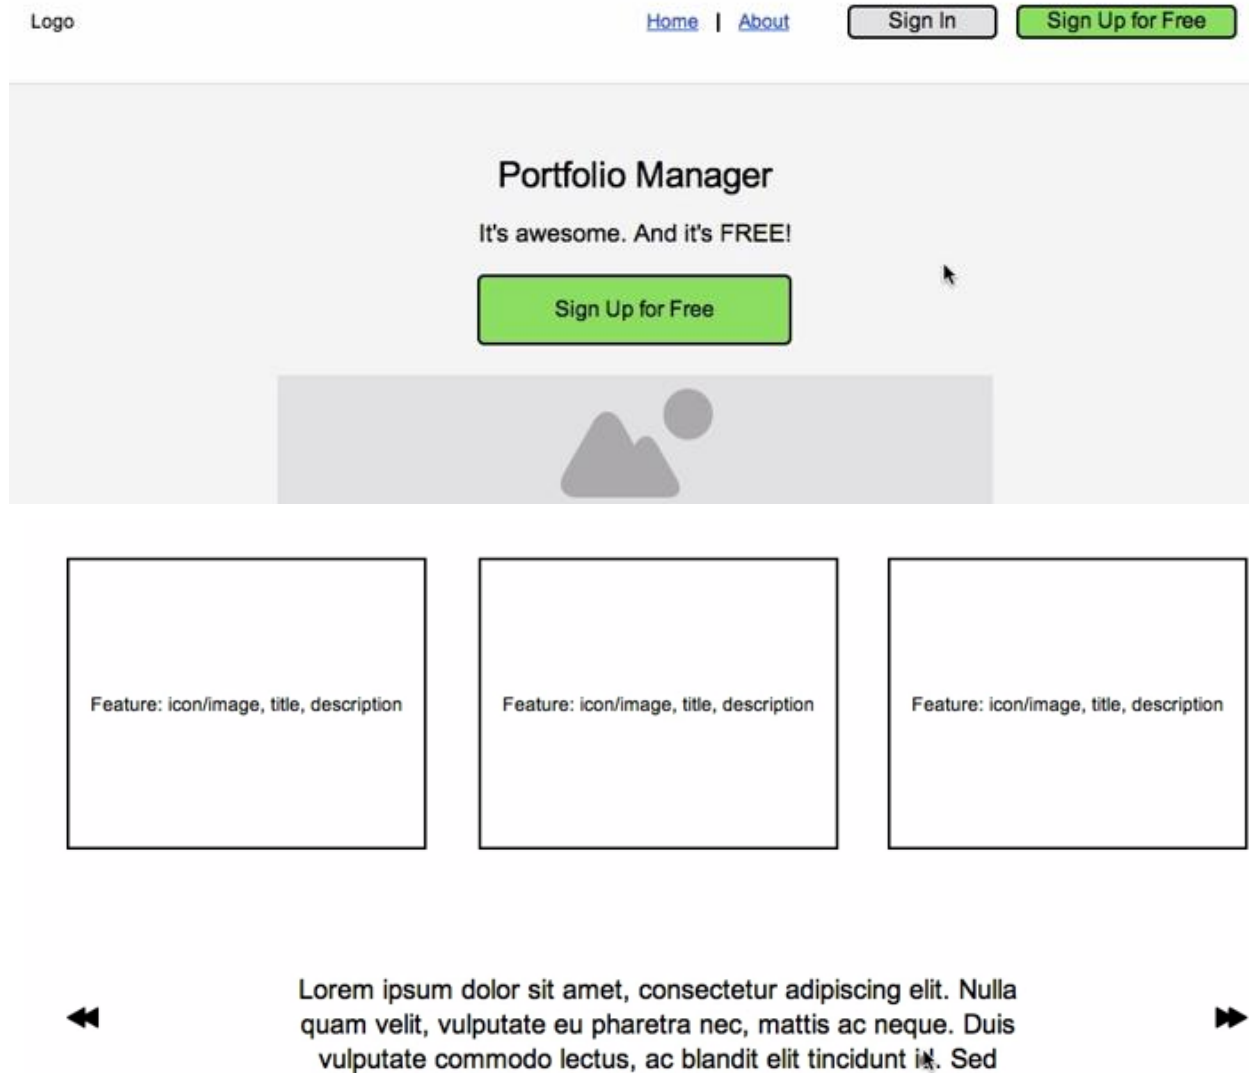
Logo

Home | About

Sign In

Sign Up for Free

Portfolio Manager

It's awesome. And it's FREE!

Sign Up for Free

Feature: icon/image, title, description

Feature: icon/image, title, description

Feature: icon/image, title, description

Lorem ipsum dolor sit amet, consectetur adipiscing elit. Nulla quam velit, vulputate eu pharetra nec, mattis ac neque. Duis vulputate commodo lectus, ac blandit elit tincidunt id. Sed